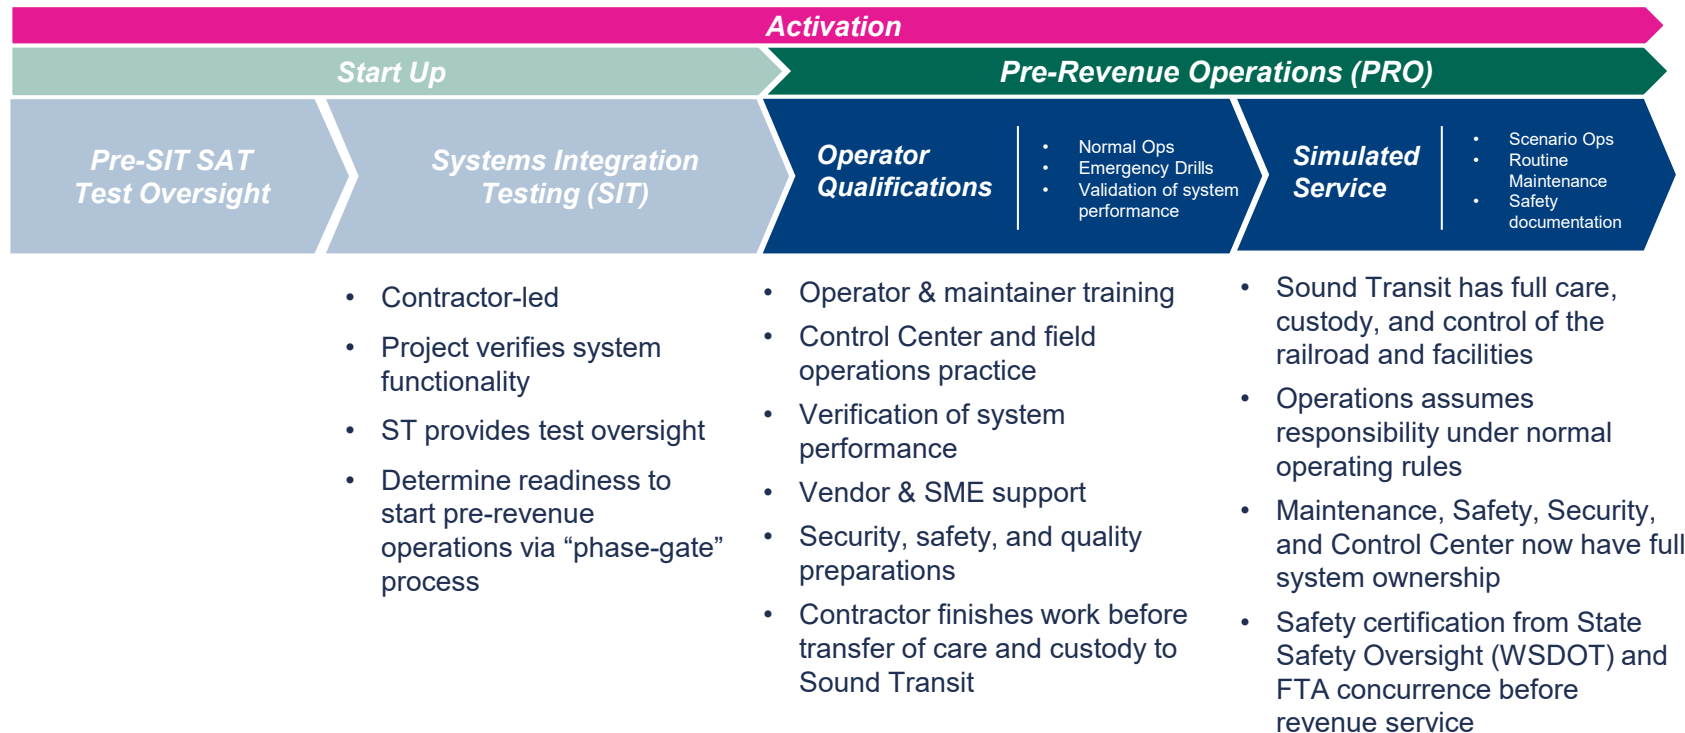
Activation

Start Up

Pre-Revenue Operations (PRO)

Pre-SIT SAT Test Oversight

Systems Integration Testing (SIT)

Operator Qualifications

- Normal Ops
- Emergency Drills
- Validation of system performance

Simulated Service

- Scenario Ops
- Routine Maintenance
- Safety documentation

- Contractor-led
- Project verifies system functionality
- ST provides test oversight
- Determine readiness to start pre-revenue operations via “phase-gate” process

- Operator & maintainer training
- Control Center and field operations practice
- Verification of system performance
- Vendor & SME support
- Security, safety, and quality preparations
- Contractor finishes work before transfer of care and custody to Sound Transit

- Sound Transit has full care, custody, and control of the railroad and facilities
- Operations assumes responsibility under normal operating rules
- Maintenance, Safety, Security, and Control Center now have full system ownership
- Safety certification from State Safety Oversight (WSDOT) and FTA concurrence before revenue service